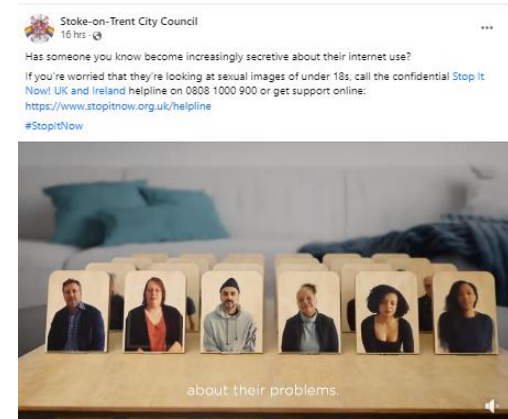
Stoke-on-Trent City Council
16 hrs ·

Has someone you know become increasingly secretive about their internet use?

If you're worried that they're looking at sexual images of under 18s, call the confidential Stop It Now! UK and Ireland helpline on 0808 1000 900 or get support online: https://www.stopitnow.org.uk/helpline

#StopItNow

about their problems.